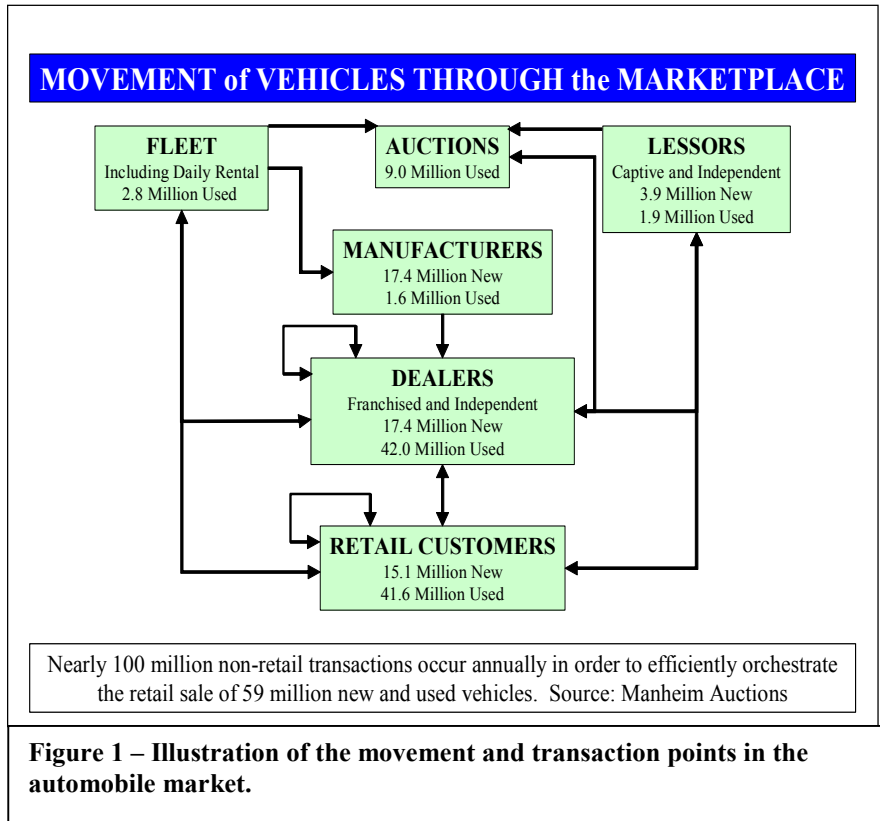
MOVEMENT of VEHICLES THROUGH the MARKETPLACE

FLEET
Including Daily Rental
2.8 Million Used

AUCTIONS
9.0 Million Used

LESSORS
Captive and Independent
3.9 Million New
1.9 Million Used

MANUFACTURERS
17.4 Million New
1.6 Million Used

DEALERS
Franchised and Independent
17.4 Million New
42.0 Million Used

RETAIL CUSTOMERS
15.1 Million New
41.6 Million Used

Nearly 100 million non-retail transactions occur annually in order to efficiently orchestrate the retail sale of 59 million new and used vehicles. Source: Manheim Auctions

Figure 1 – Illustration of the movement and transaction points in the automobile market.